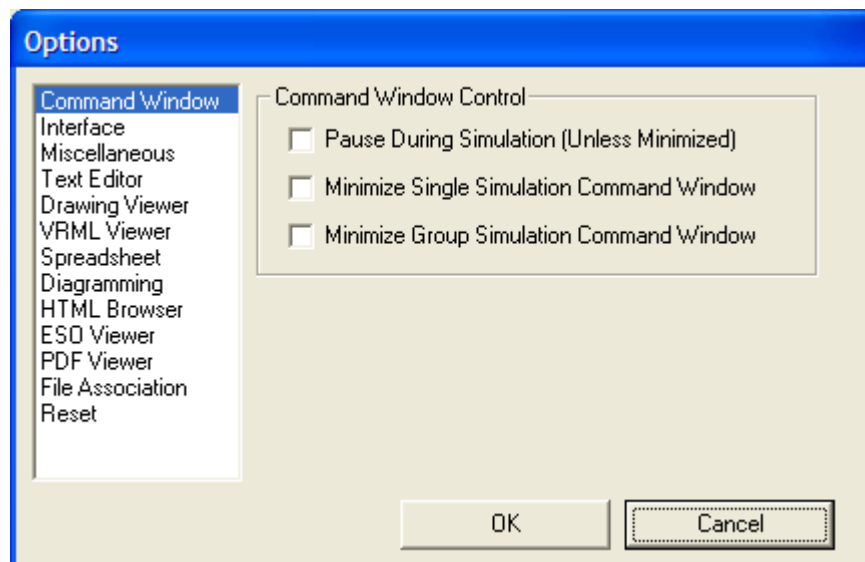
Options

Command Window
Interface
Miscellaneous
Text Editor
Drawing Viewer
VRML Viewer
Spreadsheet
Diagramming
HTML Browser
ESO Viewer
PDF Viewer
File Association
Reset

Command Window Control

Pause During Simulation (Unless Minimized)

Minimize Single Simulation Command Window

Minimize Group Simulation Command Window

OK

Cancel